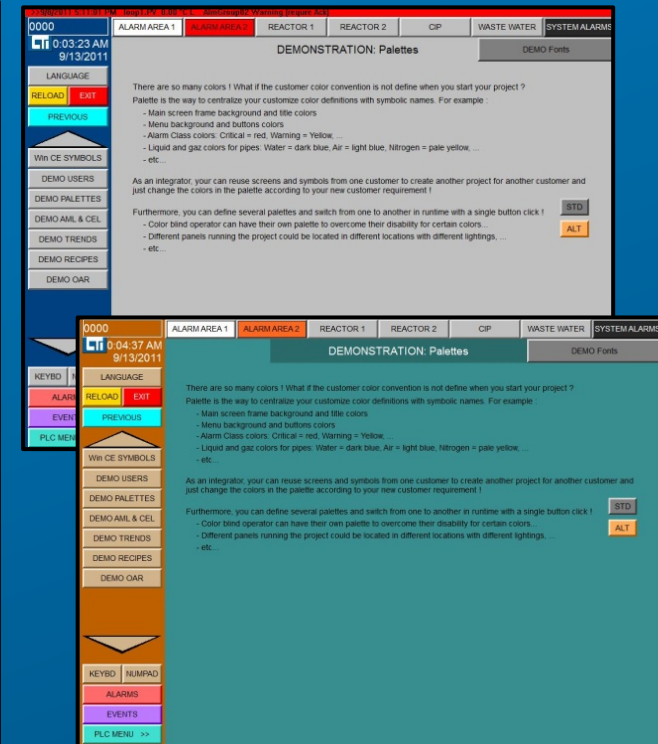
>>9/13/2011 5:03:01 PM Temp1_PV 0.00 °C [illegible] AlmGroup02 Warning (require Ack)

0000
0:03:23 AM
9/13/2011
LANGUAGE
RELOAD
EXIT
PREVIOUS
Win CE SYMBOLS
DEMO USERS
DEMO PALETTES
DEMO AML & CEL
DEMO TRENDS
DEMO RECIPES
DEMO OAR
KEYBO
ALARM
EVENT
PLC MENU

ALARM AREA 1
ALARM AREA 2
REACTOR 1
REACTOR 2
CIP
WASTE WATER
SYSTEM ALARMS
DEMONSTRATION: Palettes
DEMO Fonts

There are so many colors ! What if the customer color convention is not define when you start your project ?
Palette is the way to centralize your customize color definitions with symbolic names. For example :
- Main screen frame background and title colors
- Menu background and buttons colors
- Alarm Class colors: Critical = red, Warning = Yellow, ...
- Liquid and gaz colors for pipes: Water = dark blue, Air = light blue, Nitrogen = pale yellow, ...
- etc...

As an integrator, you can reuse screens and symbols from one customer to create another project for another customer and just change the colors in the palette according to your new customer requirement !

Furthermore, you can define several palettes and switch from one to another in runtime with a single button click !
- Color blind operator can have their own palette to overcome their disability for certain colors...
- Different panels running the project could be located in different locations with different lightings, ...
- etc...
STD
ALT

0000
0:04:37 AM
9/13/2011
LANGUAGE
RELOAD
EXIT
PREVIOUS
Win CE SYMBOLS
DEMO USERS
DEMO PALETTES
DEMO AML & CEL
DEMO TRENDS
DEMO RECIPES
DEMO OAR
KEYBD
NUMPAD
ALARMS
EVENTS
PLC MENU >>

ALARM AREA 1
ALARM AREA 2
REACTOR 1
REACTOR 2
CIP
WASTE WATER
SYSTEM ALARMS
DEMONSTRATION: Palettes
DEMO Fonts

There are so many colors ! What if the customer color convention is not define when you start your project ?
Palette is the way to centralize your customize color definitions with symbolic names. For example :
- Main screen frame background and title colors
- Menu background and buttons colors
- Alarm Class colors: Critical = red, Warning = Yellow, ...
- Liquid and gaz colors for pipes: Water = dark blue, Air = light blue, Nitrogen = pale yellow, ...
- etc...

As an integrator, you can reuse screens and symbols from one customer to create another project for another customer and just change the colors in the palette according to your new customer requirement !

Furthermore, you can define several palettes and switch from one to another in runtime with a single button click !
- Color blind operator can have their own palette to overcome their disability for certain colors...
- Different panels running the project could be located in different locations with different lightings, ...
- etc...
STD
ALT